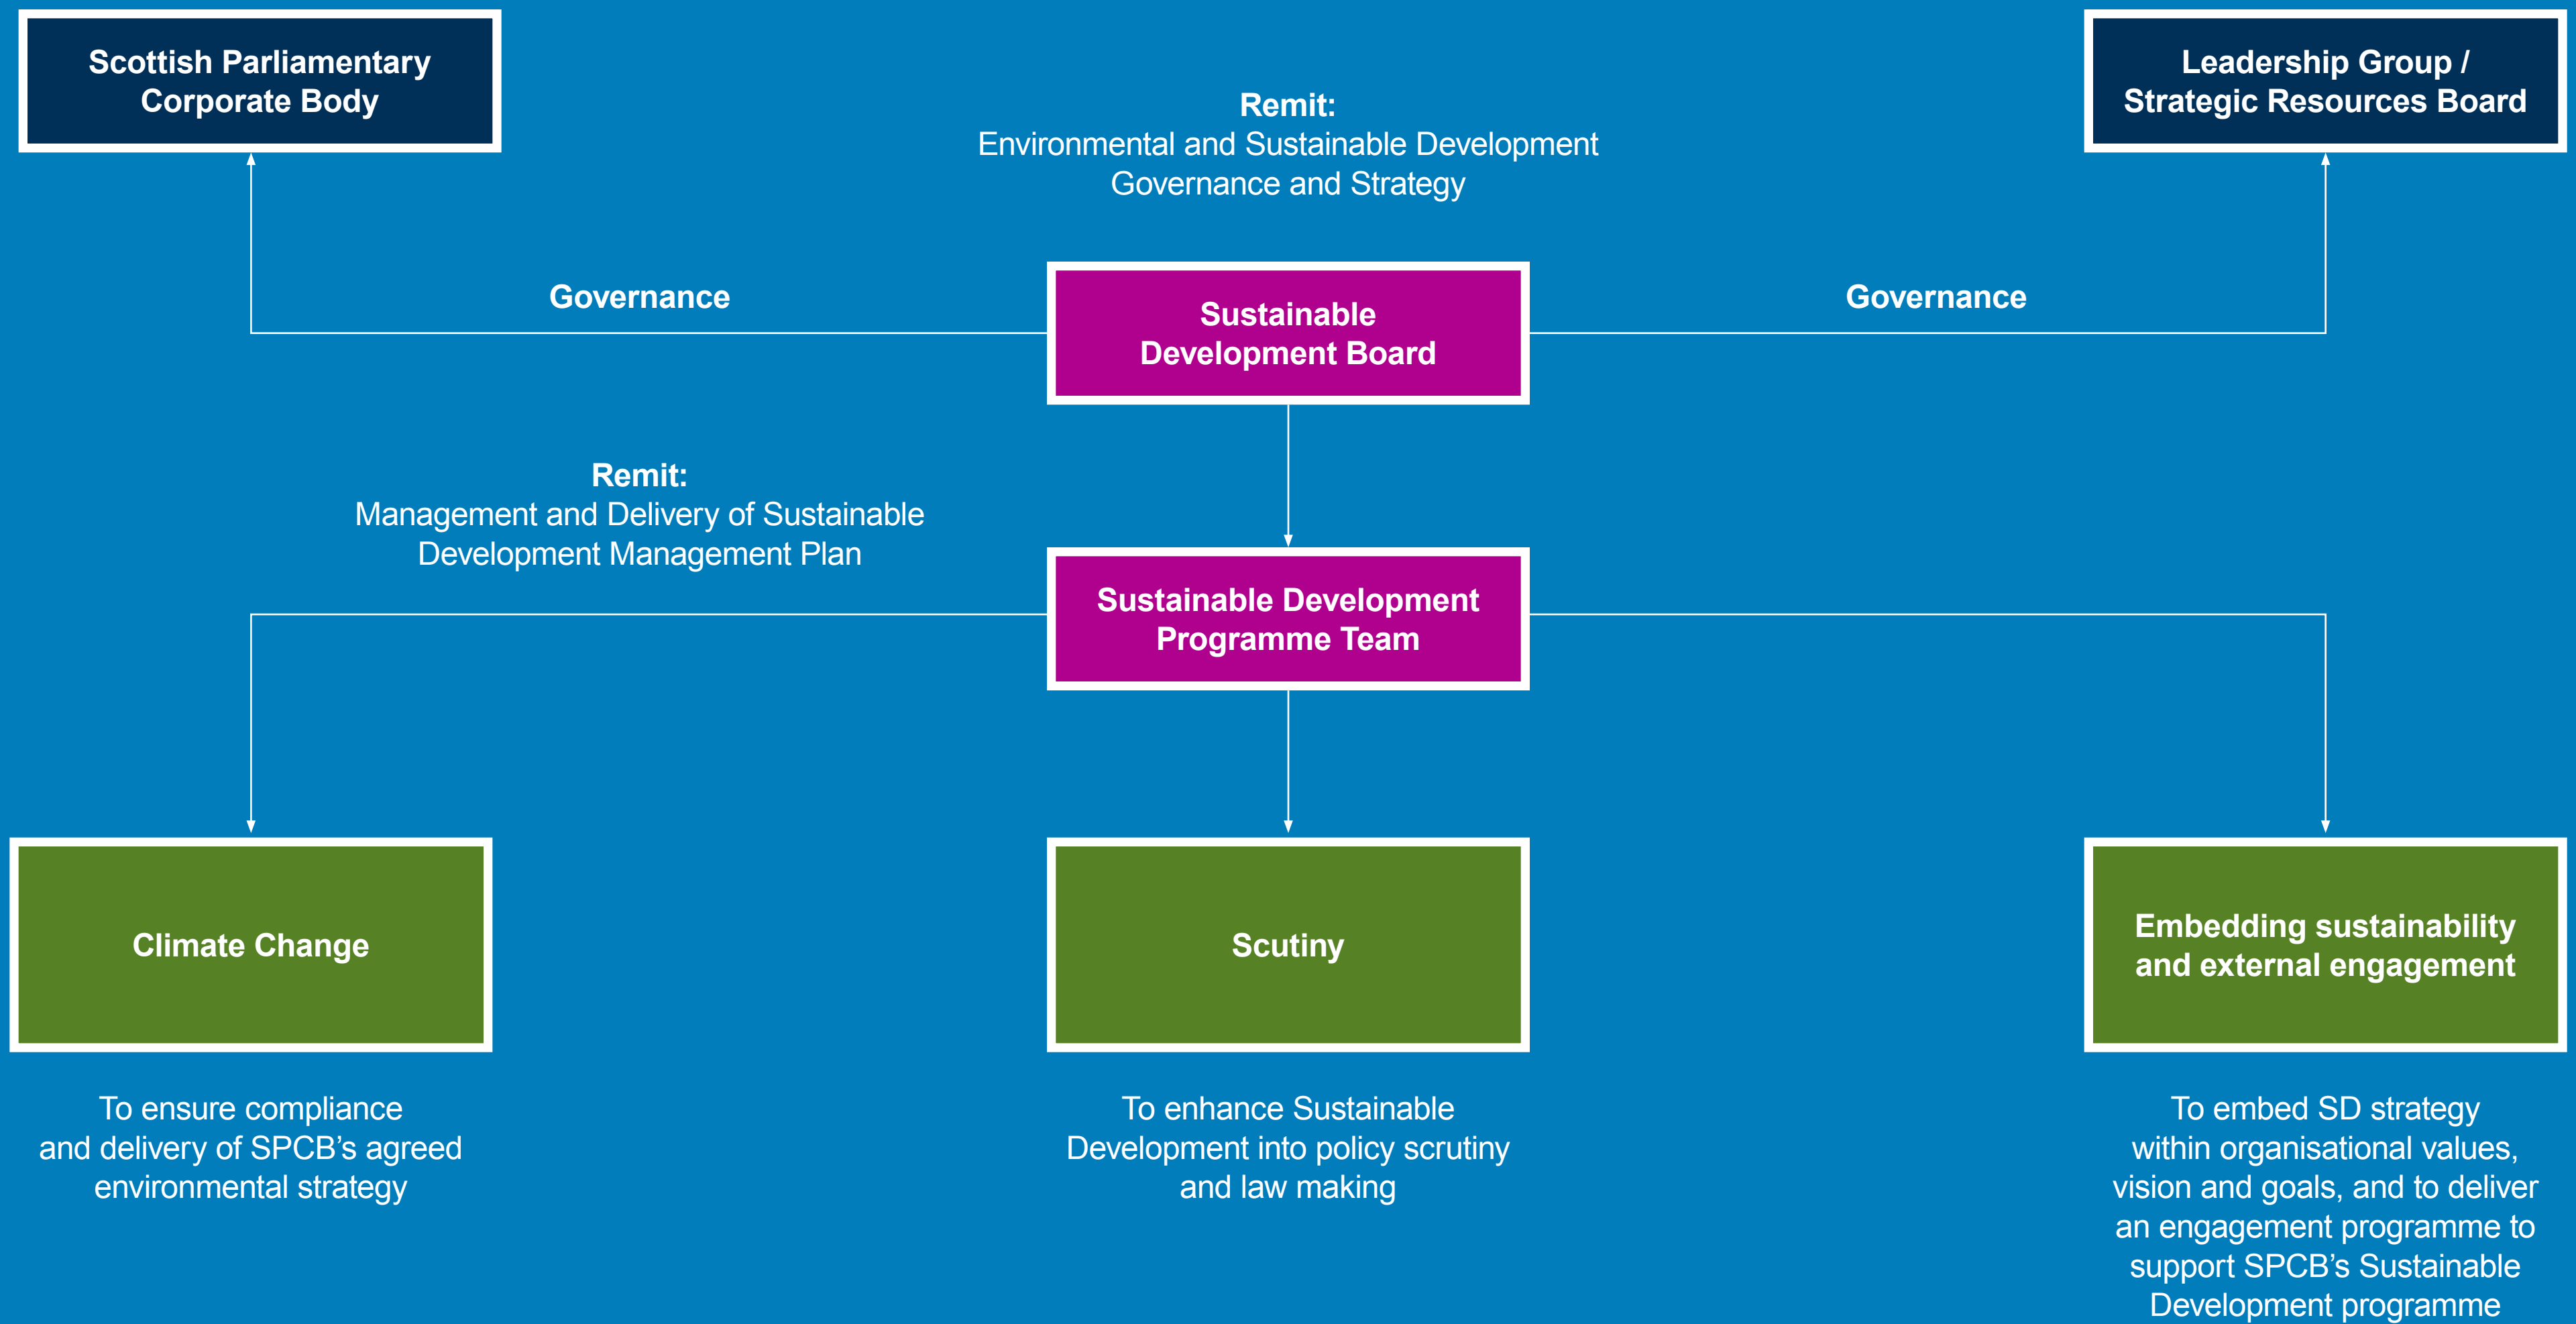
Scottish Parliamentary Corporate Body

Remit:
Environmental and Sustainable Development Governance and Strategy

Leadership Group / Strategic Resources Board

Governance

Sustainable Development Board

Governance

Remit:
Management and Delivery of Sustainable Development Management Plan

Sustainable Development Programme Team

Climate Change

Scutiny

Embedding sustainability and external engagement

To ensure compliance and delivery of SPCB's agreed environmental strategy

To enhance Sustainable Development into policy scrutiny and law making

To embed SD strategy within organisational values, vision and goals, and to deliver an engagement programme to support SPCB's Sustainable Development programme